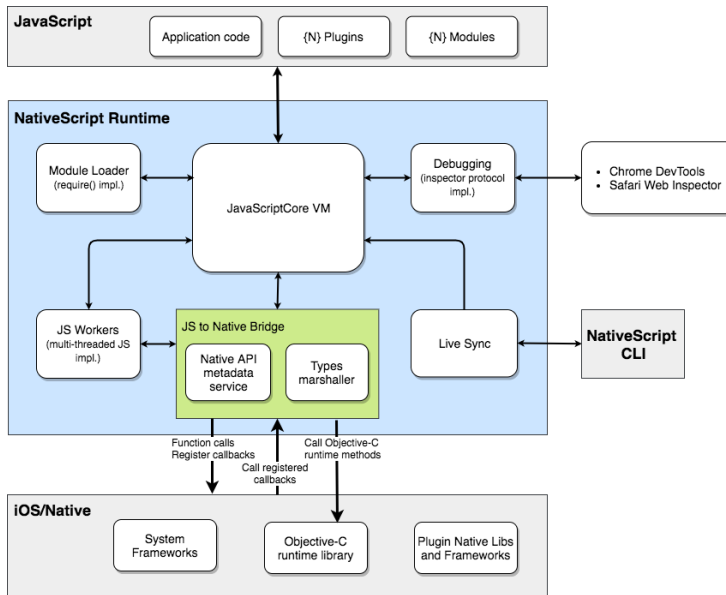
JavaScript

Application code

{N} Plugins

{N} Modules

NativeScript Runtime

Module Loader
(require() impl.)

JavaScriptCore VM

Debugging
(inspector protocol impl.)

• Chrome DevTools
• Safari Web Inspector

JS Workers
(multi-threaded JS impl.)

JS to Native Bridge

Native API metadata service

Types marshaller

Live Sync

NativeScript CLI

Function calls
Register callbacks

Call registered callbacks

Call Objective-C runtime methods

iOS/Native

System Frameworks

Objective-C runtime library

Plugin Native Libs and Frameworks